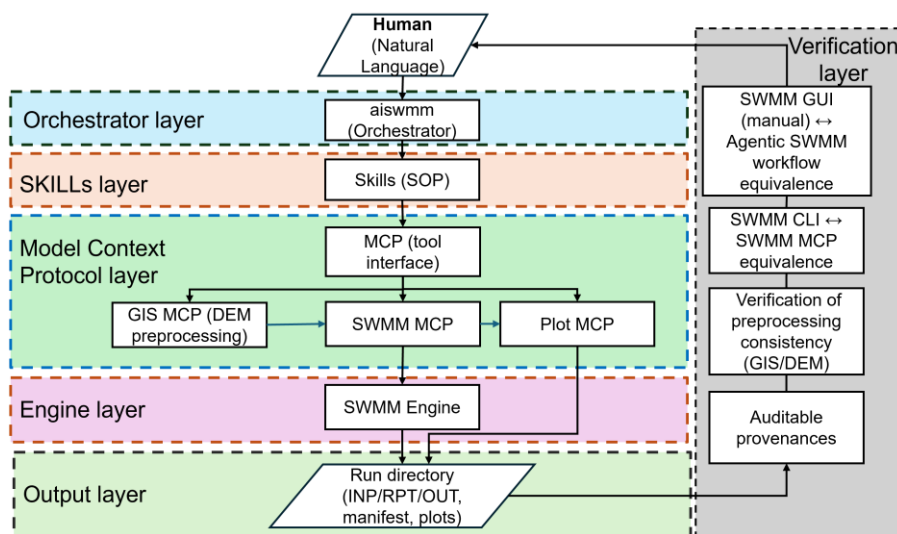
Human (Natural Language)

Orchestrator layer

aiswmm (Orchestrator)

SKILLs layer

Skills (SOP)

Model Context Protocol layer

MCP (tool interface)

GIS MCP (DEM preprocessing)

SWMM MCP

Plot MCP

Engine layer

SWMM Engine

Output layer

Run directory (INP/RPT/OUT, manifest, plots)

Verification layer

SWMM GUI (manual) ↔ Agentic SWMM workflow equivalence

SWMM CLI ↔ SWMM MCP equivalence

Verification of preprocessing consistency (GIS/DEM)

Auditable provenances